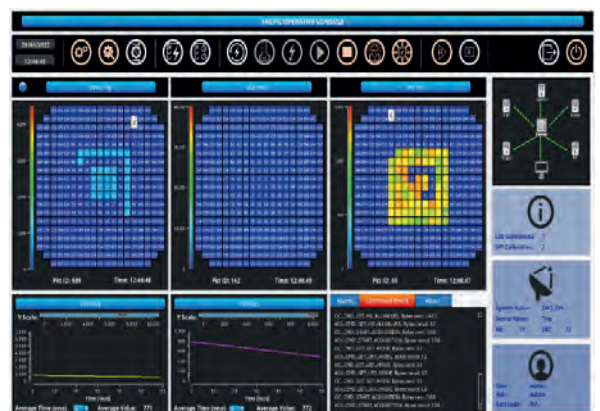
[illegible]

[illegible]
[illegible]

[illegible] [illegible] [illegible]

Pid ID: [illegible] Time: 12:48:48
Pid ID: 142 Time: 12:48:48
Pid ID: 43 Time: 12:48:48

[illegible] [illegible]
Y Scale
Time (secs)
Average Time (secs) Average Value: 771
Average Time (secs) Average Value: 772

Alarms Command Result About

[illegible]

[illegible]
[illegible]
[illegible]